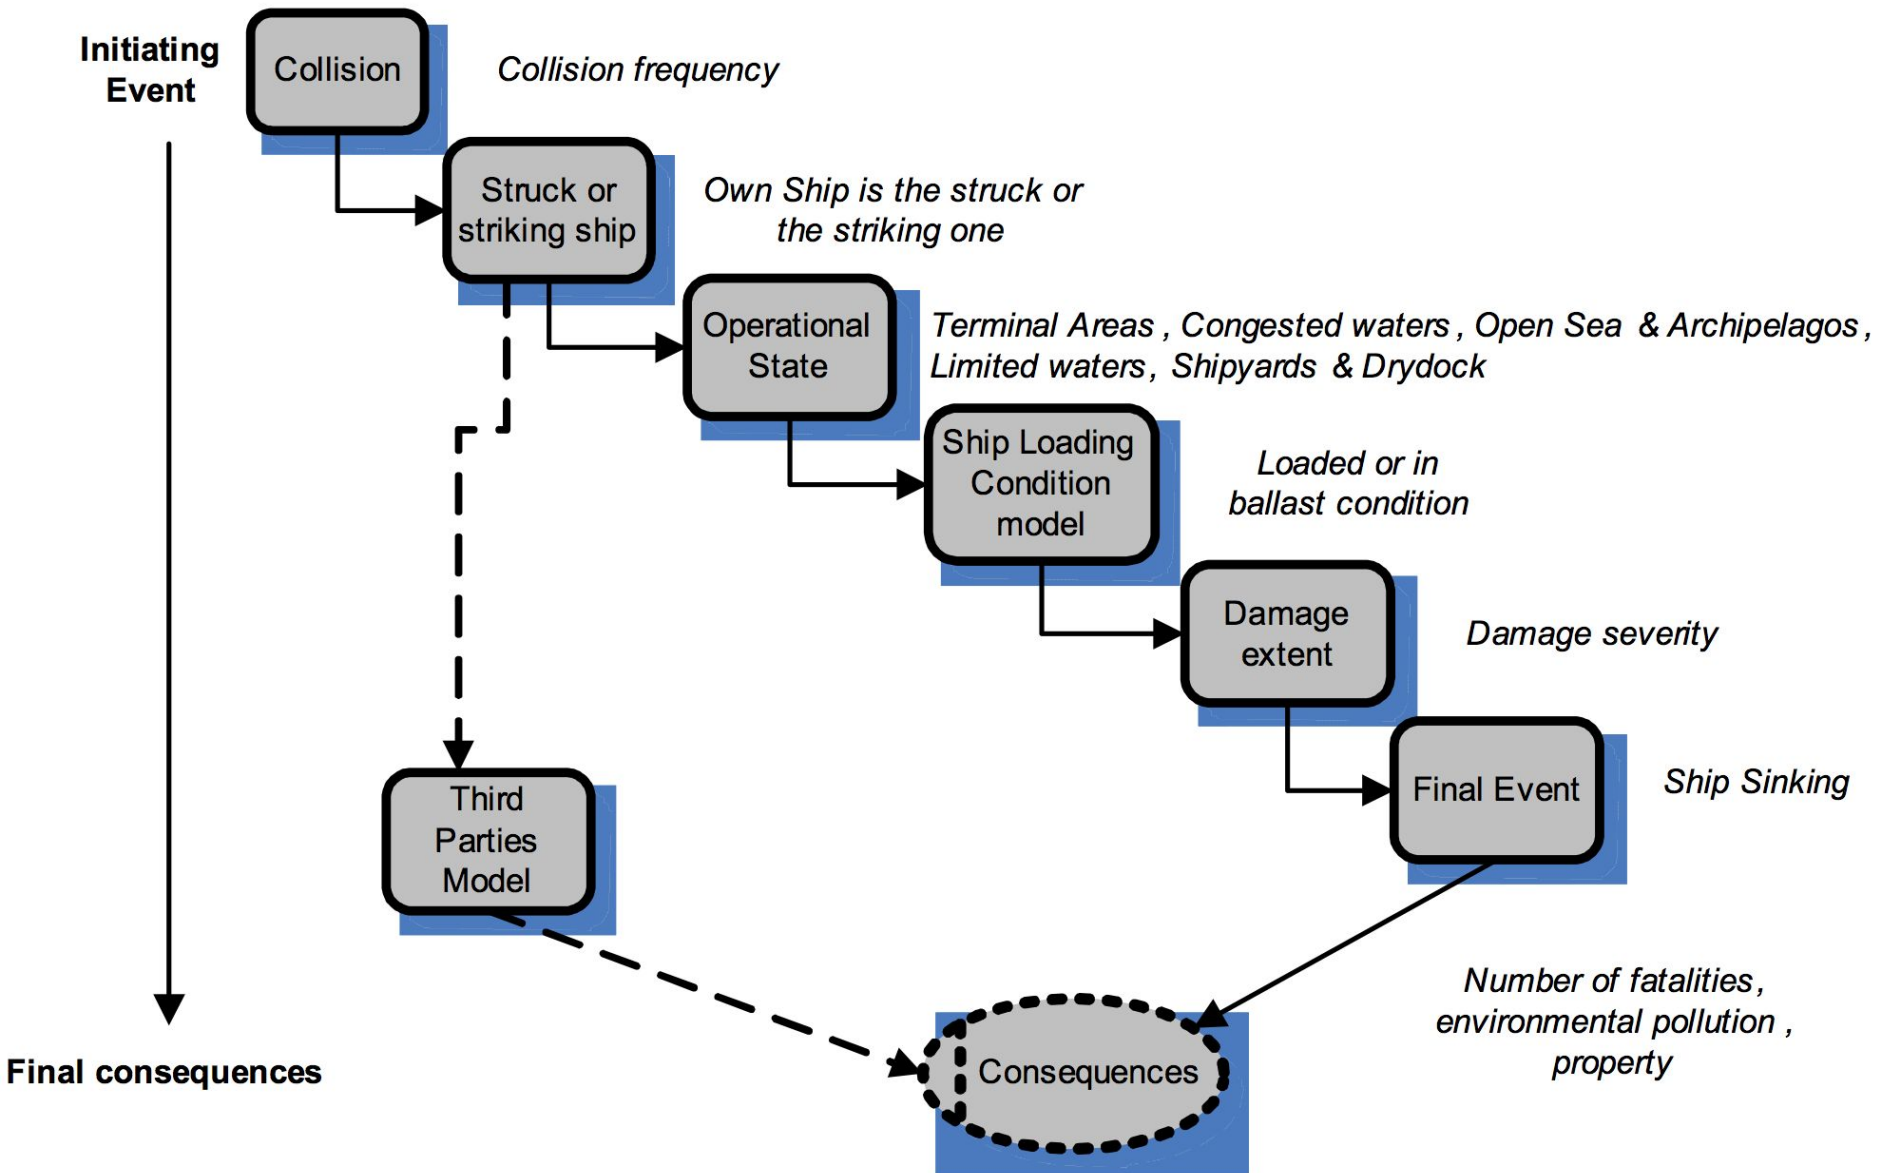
Initiating Event

Collision

Collision frequency

Struck or striking ship

Own Ship is the struck or the striking one

Operational State

Terminal Areas , Congested waters , Open Sea & Archipelagos , Limited waters , Shipyards & Drydock

Ship Loading Condition model

Loaded or in ballast condition

Damage extent

Damage severity

Final Event

Ship Sinking

Third Parties Model

Number of fatalities , environmental pollution , property

Final consequences

Consequences